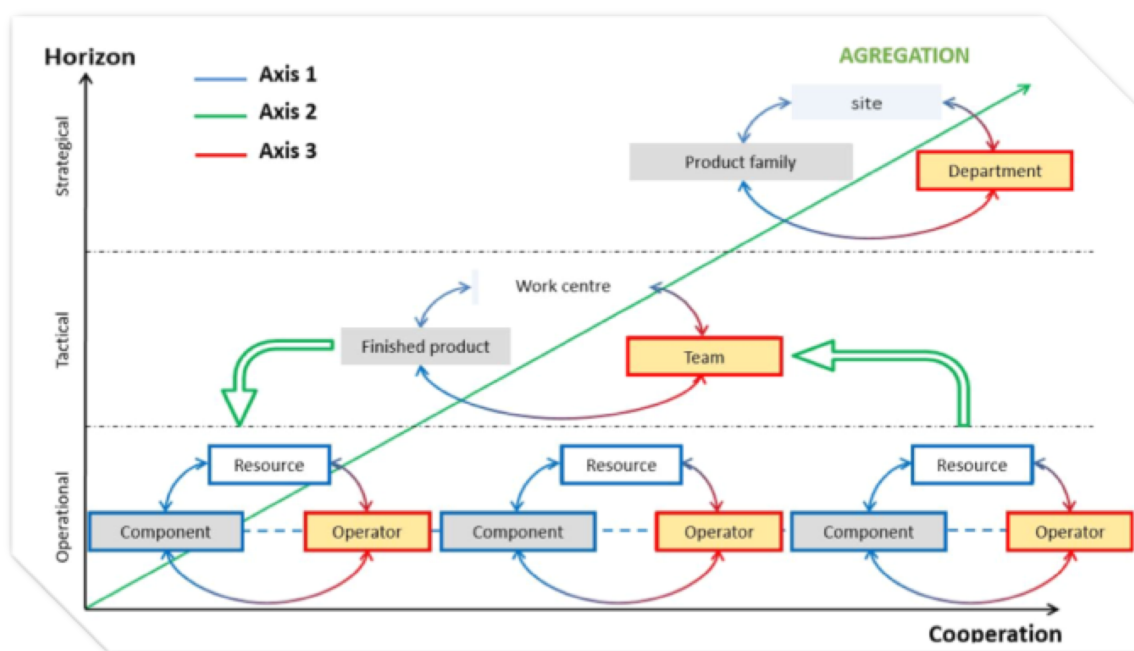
Horizon

Axis 1
Axis 2
Axis 3

AGREGATION

Strategical

site
Product family
Department

Tactical

Work centre
Finished product
Team

Operational

Resource
Component
Operator

Resource
Component
Operator

Resource
Component
Operator

Cooperation